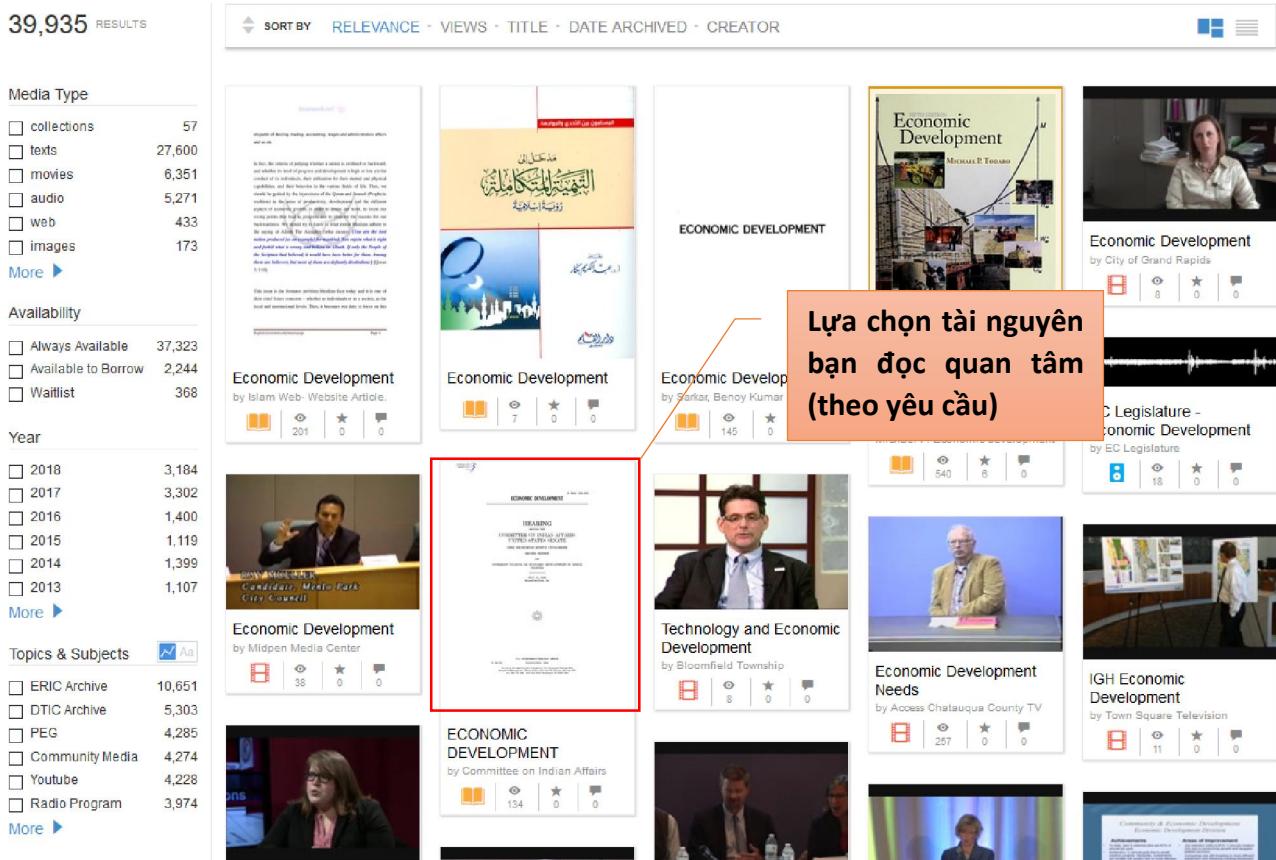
39,935 RESULTS

Media Type
collections 57
texts 27,600
movies 6,351
audio 5,271
web 433
images 173
More

Availability
Always Available 37,323
Available to Borrow 2,244
Waitlist 368

Year
2018 3,184
2017 3,302
2016 1,400
2015 1,119
2014 1,399
2013 1,107
More

Topics & Subjects
ERIC Archive 10,651
DTIC Archive 5,303
PEG 4,285
Community Media 4,274
Youtube 4,228
Radio Program 3,974
More

SORT BY RELEVANCE - VIEWS - TITLE - DATE ARCHIVED - CREATOR

Economic Development
by Islam Web- Website Article.
201 0 0

Economic Development
7 0 0

ECONOMIC DEVELOPMENT
Economic Develop
by Sarkar, Benoy Kumar
145 0

Economic Development
MICHAEL P. TODARO
540 6 0

Economic Development
by City of Grand Rapids
8 0 0

Lựa chọn tài nguyên bạn đọc quan tâm (theo yêu cầu)

EC Legislature - Economic Development
by EC Legislature
18 0 0

Economic Development
by Midpen Media Center
38 0 0

ECONOMIC DEVELOPMENT
by Committee on Indian Affairs
134 0 0

Technology and Economic Development
by Bloomfield Township
8 0 0

Economic Development Needs
by Access Chatauqua County TV
257 0 0

IGH Economic Development
by Town Square Television
11 0 0